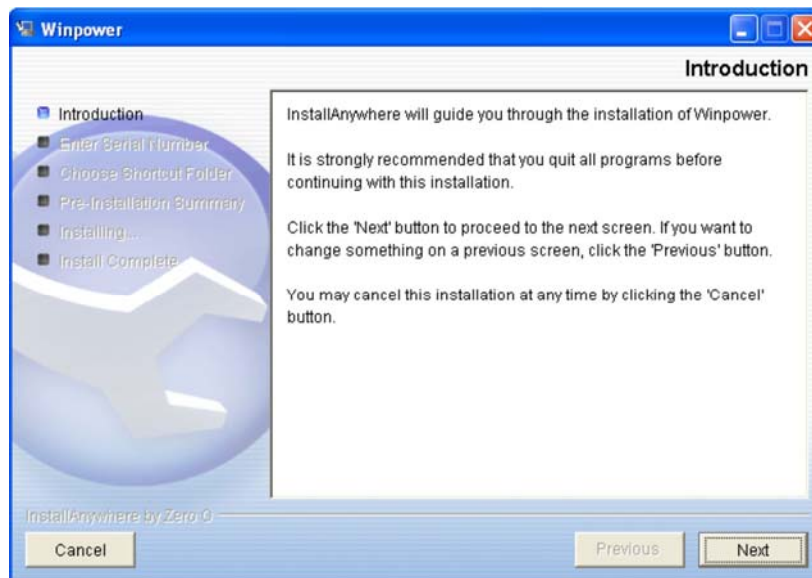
Winpower

Introduction

Introduction
Enter Serial Number
Choose Shortcut Folder
Pre-Installation Summary
Installing...
Install Complete

InstallAnywhere will guide you through the installation of Winpower.

It is strongly recommended that you quit all programs before continuing with this installation.

Click the 'Next' button to proceed to the next screen. If you want to change something on a previous screen, click the 'Previous' button.

You may cancel this installation at any time by clicking the 'Cancel' button.

InstallAnywhere by Zero G

Cancel

Previous

Next